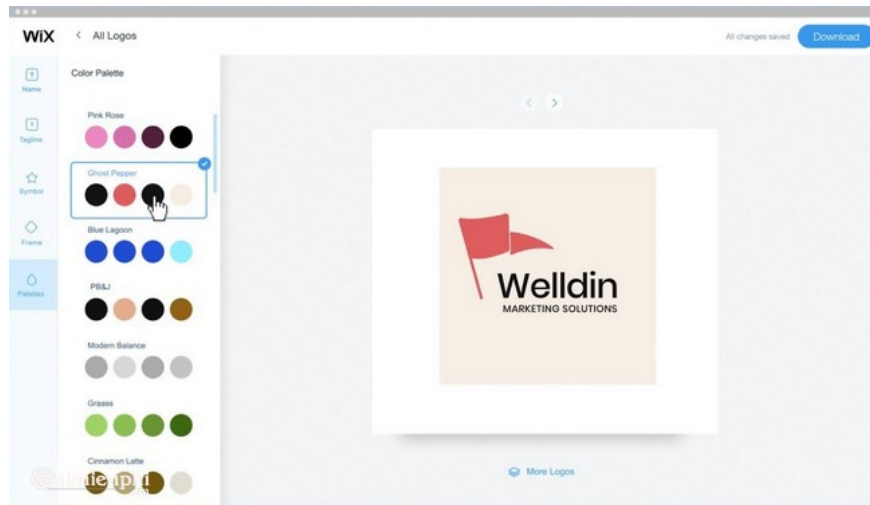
WiX
< All Logos
All changes saved
Download

Name
Tagline
Symbol
Frame
Palettes

Color Palette

Pink Rose
Ghost Pepper
Blue Lagoon
PB&J
Modern Balance
Grasss
Cinnamon Latte

Welldin
MARKETING SOLUTIONS

More Logos

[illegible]